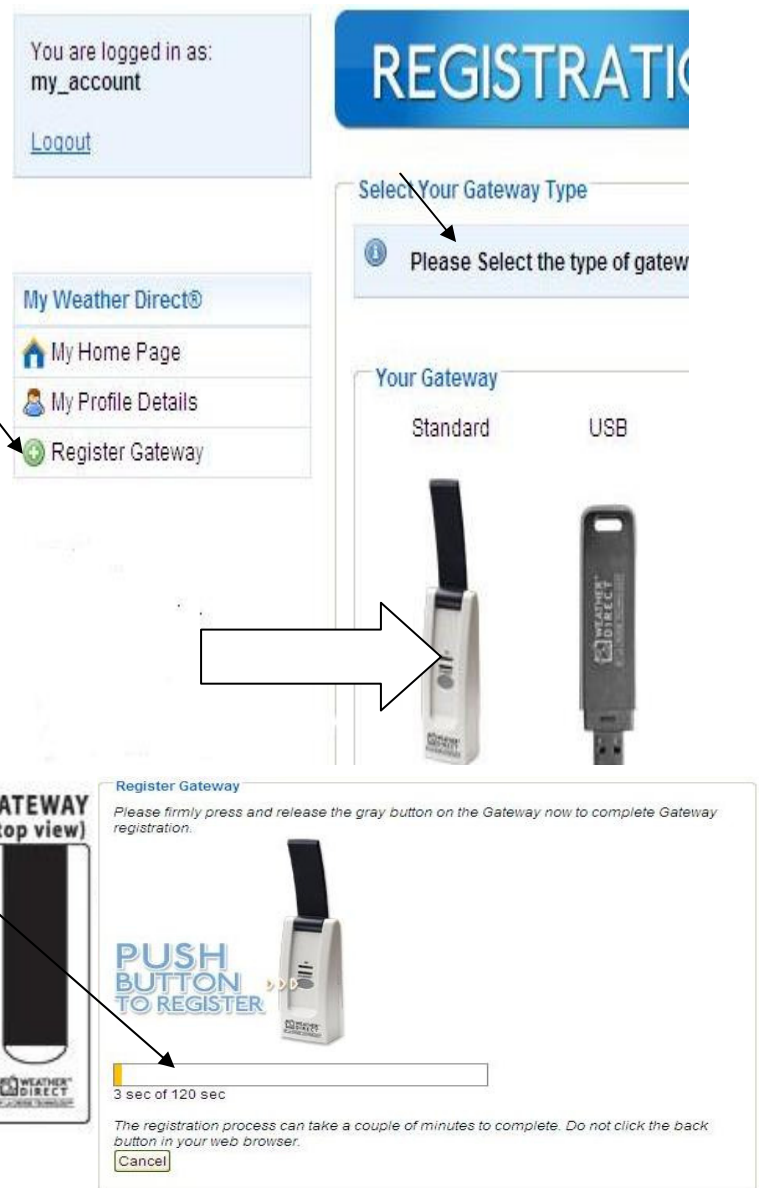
You are logged in as:
my_account

Logout

REGISTRATI

Select Your Gateway Type

Please Select the type of gatew

My Weather Direct®

My Home Page

My Profile Details

Register Gateway

Your Gateway

Standard

USB

WEATHER DIRECT

ATEWAY
op view)

WEATHER DIRECT

Register Gateway

Please firmly press and release the gray button on the Gateway now to complete Gateway registration.

PUSH
BUTTON
TO REGISTER

3 sec of 120 sec

The registration process can take a couple of minutes to complete. Do not click the back button in your web browser.

Cancel